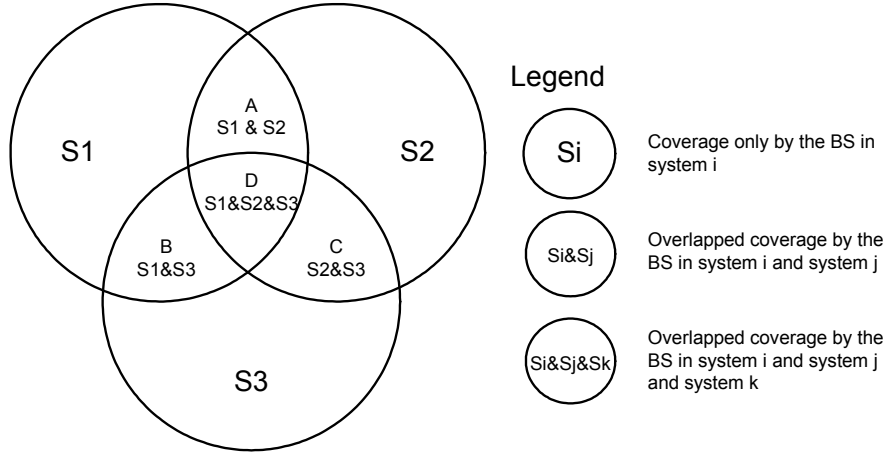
S1

A
S1 & S2

S2

D
S1&S2&S3

B
S1&S3

C
S2&S3

S3

Legend

Si

Coverage only by the BS in system i

Si&Sj

Overlapped coverage by the BS in system i and system j

Si&Sj&Sk

Overlapped coverage by the BS in system i and system j and system k